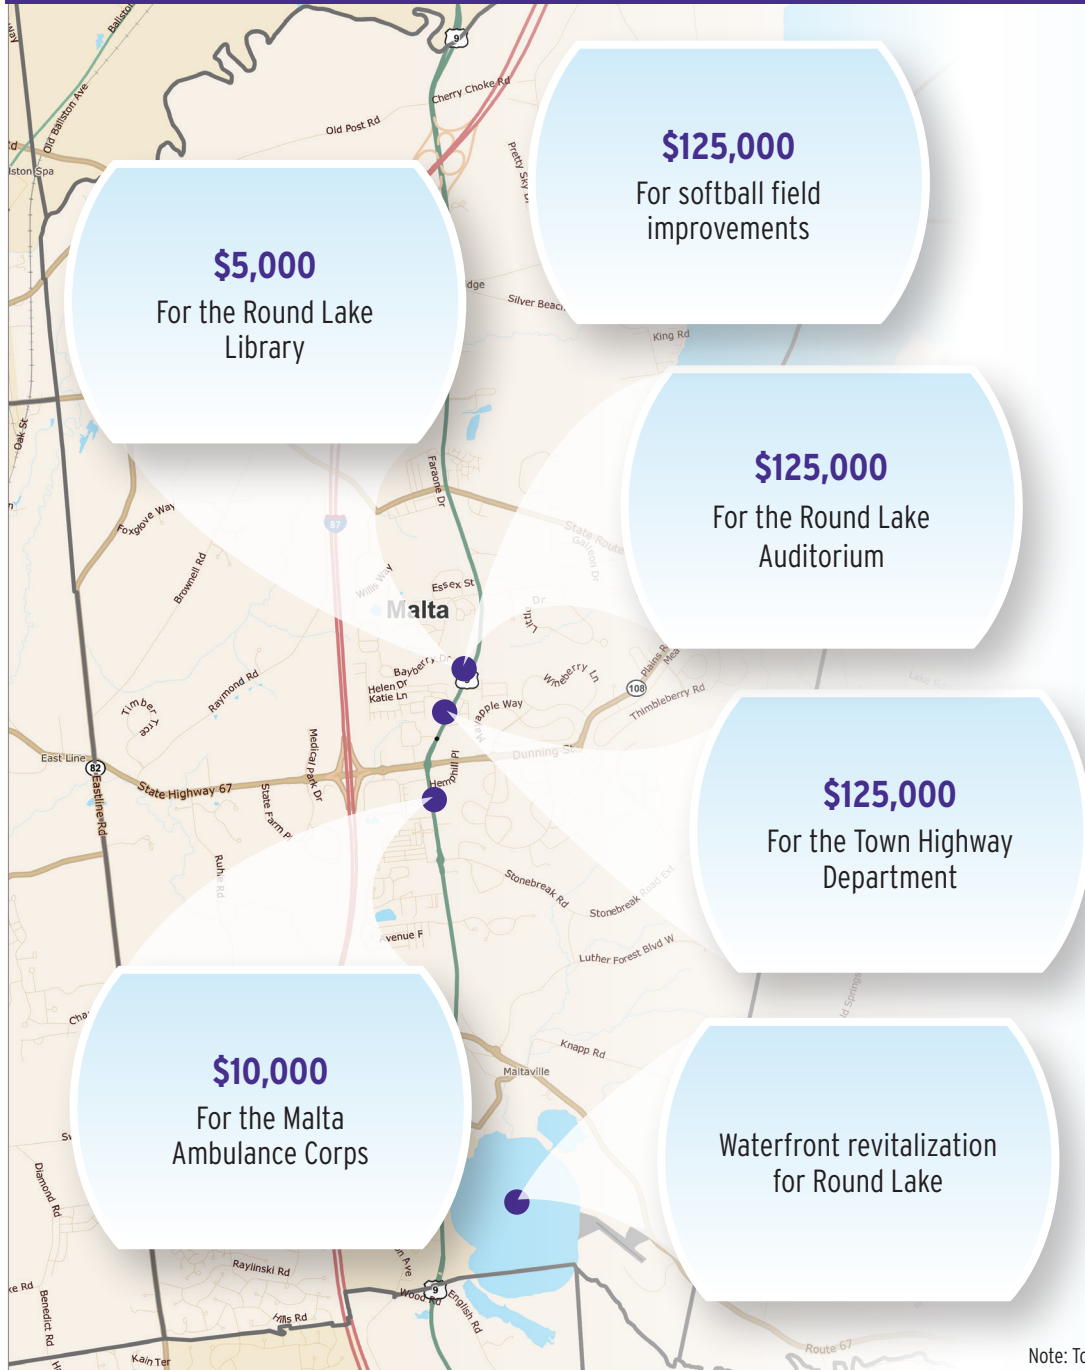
$125,000
For softball field improvements

$5,000
For the Round Lake Library

$125,000
For the Round Lake Auditorium

$125,000
For the Town Highway Department

$10,000
For the Malta Ambulance Corps

Waterfront revitalization for Round Lake

9
Cherry Choke Rd
Old Post Rd
Old Ballston Ave
Ballston Spa
Pretty Sky Dr
Silver Beach
King Rd
Oak St
Faraone Dr
Foxgove Way
Brownell Rd
87
Wills Way
Essex St
Malta
State Route
Galleon Dr
Bayberry Dr
Helen Dr
Katie Ln
Wineberry Ln
108
Thimbleberry Rd
Timber Tree
Raymond Rd
Apple Way
East Line
82
Eastline Rd
State Highway 67
Medical Park Dr
Dunning St
Hemphill Pl
State Farm Pl
Ruhle Rd
Stonebreak Rd
Stonebreak Road Ext
Luther Forest Blvd W
Avenue F
Knapp Rd
Maltaville
Diamond Rd
Raylinski Rd
Wood Rd
English Rd
Hills Rd
Benedict Rd
Kain Ter
Route 67
Note: To